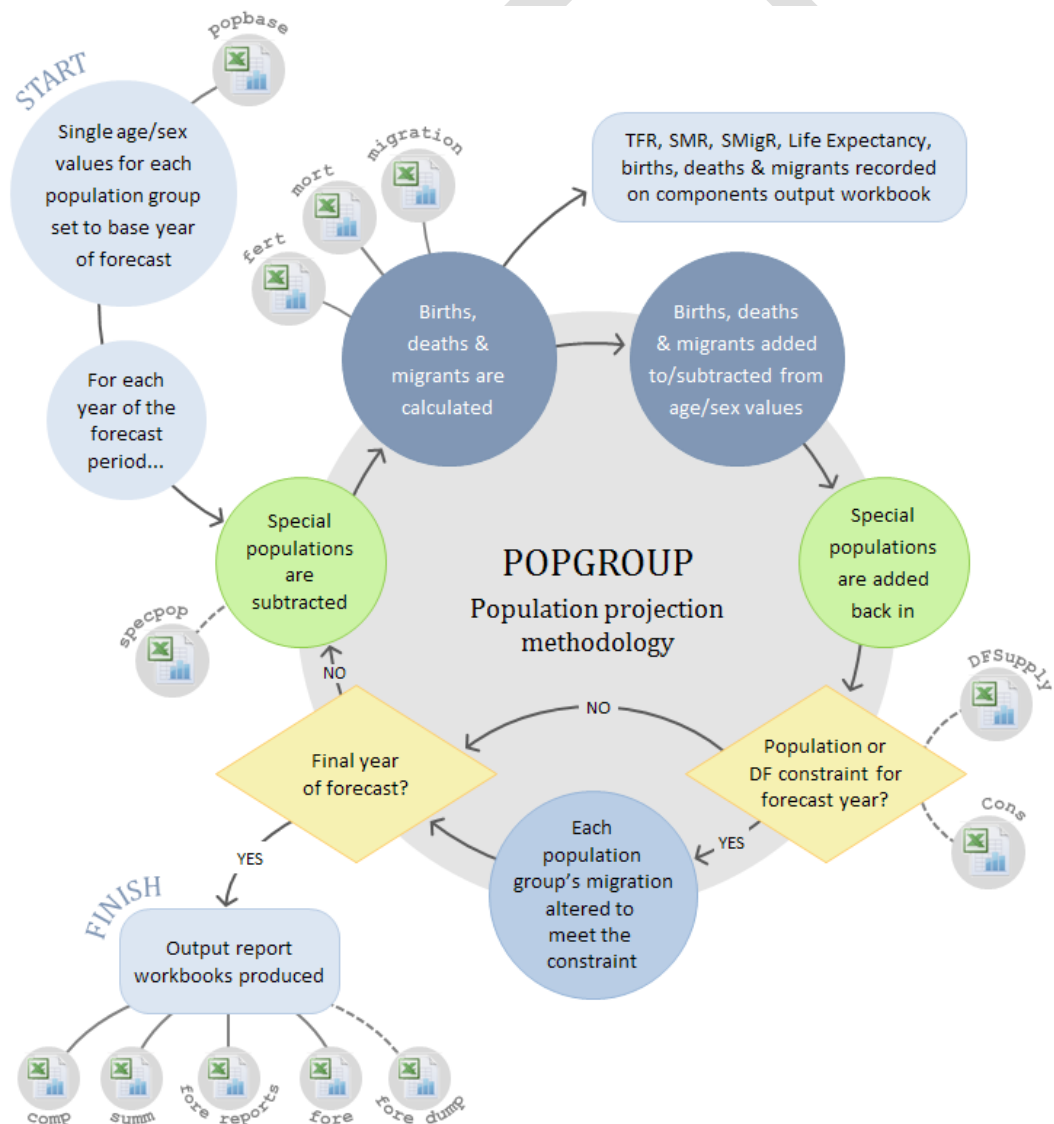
START

popbase

Single age/sex values for each population group set to base year of forecast

For each year of the forecast period...

fert

mort

migration

Births, deaths & migrants are calculated

TFR, SMR, SMigR, Life Expectancy, births, deaths & migrants recorded on components output workbook

Births, deaths & migrants added to/subtracted from age/sex values

Special populations are added back in

POPGROUP

Population projection methodology

Special populations are subtracted

specpop

NO

DFSupply

Population or DF constraint for forecast year?

Cons

NO

Final year of forecast?

YES

Each population group's migration altered to meet the constraint

YES

FINISH

Output report workbooks produced

comp

summ

fore reports

fore

fore dump